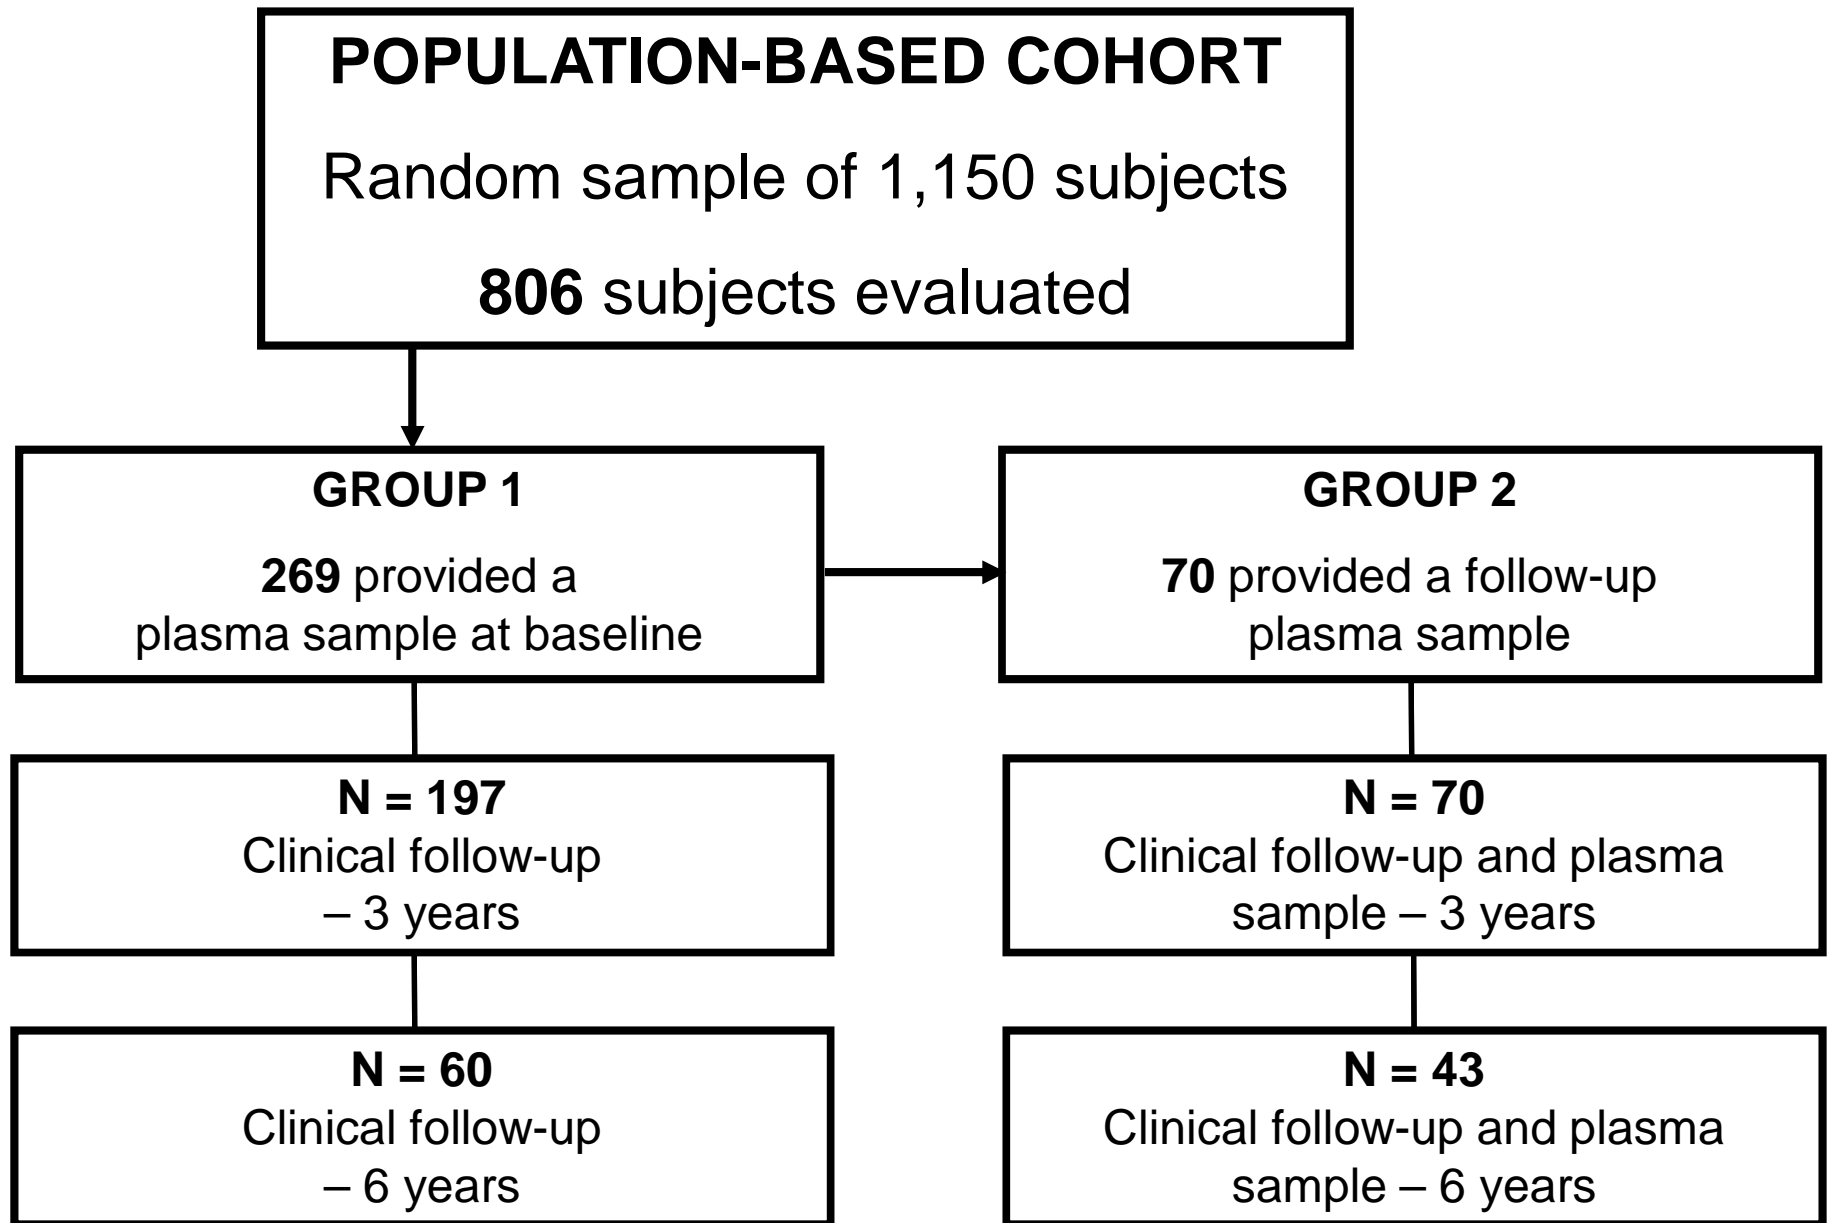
POPULATION-BASED COHORT

Random sample of 1,150 subjects

806 subjects evaluated

GROUP 1

269 provided a plasma sample at baseline

GROUP 2

70 provided a follow-up plasma sample

N = 197
Clinical follow-up – 3 years

N = 70
Clinical follow-up and plasma sample – 3 years

N = 60
Clinical follow-up – 6 years

N = 43
Clinical follow-up and plasma sample – 6 years